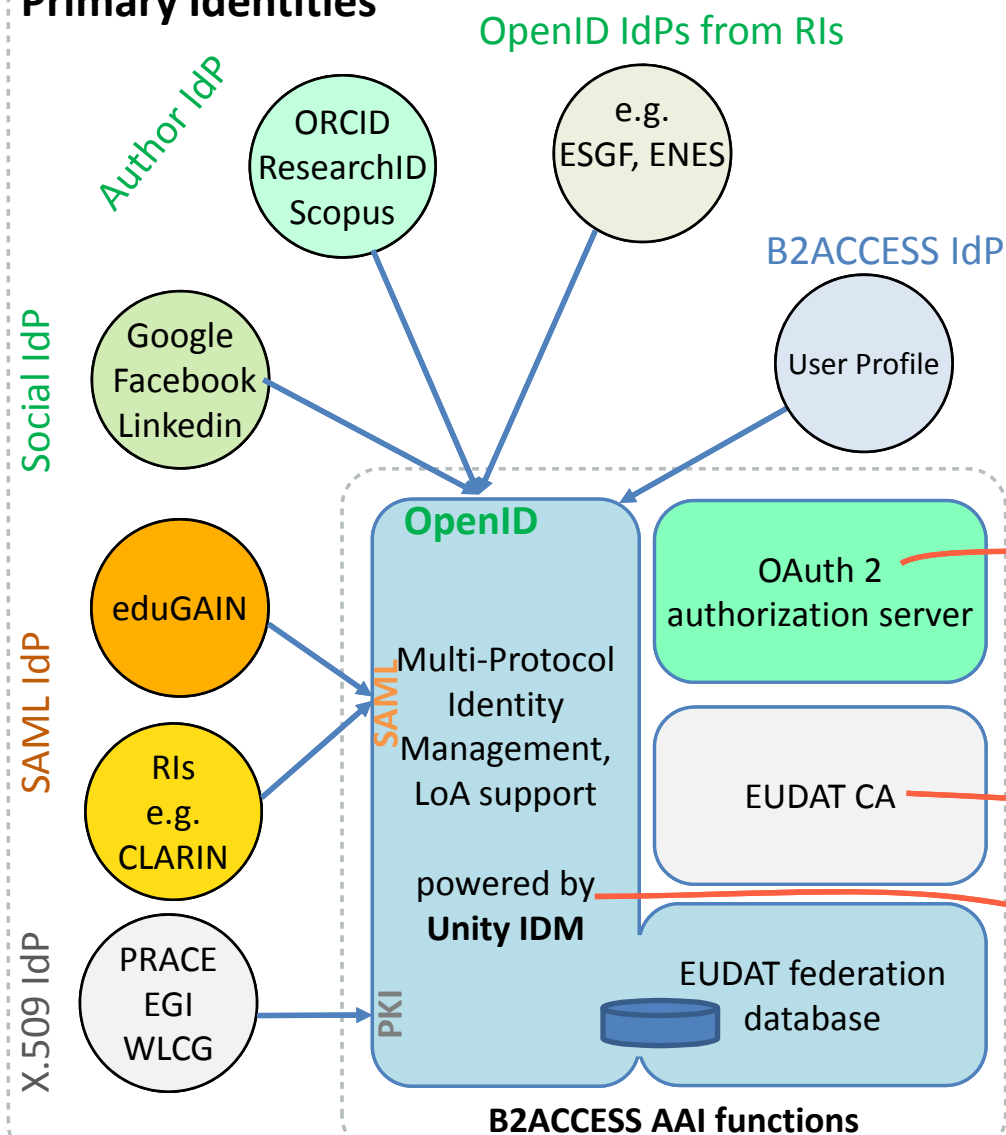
Primary Identities

OpenID IdPs from RIs

Author IdP

ORCID
ResearchID
Scopus

e.g.
ESGF, ENES

B2ACCESS IdP

Social IdP

Google
Facebook
Linkedin

User Profile

OpenID

OAuth 2
authorization server

SAML IdP

eduGAIN

SAML

Multi-Protocol
Identity
Management,
LoA support

RIs
e.g.
CLARIN

EUDAT CA

powered by
Unity IDM

X.509 IdP

PRACE
EGI
WLCG

PKI

EUDAT federation
database

B2ACCESS AAI functions